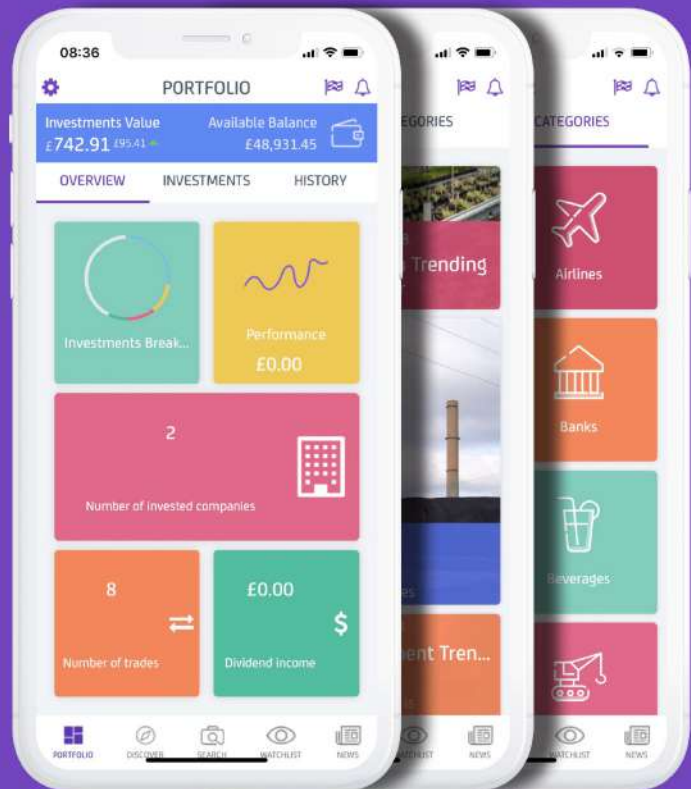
08:36

PORTFOLIO

Investments Value
£742.91 £95.41

Available Balance
£48,931.45

OVERVIEW INVESTMENTS HISTORY

Investments Break...

Performance
£0.00

2
Number of invested companies

8
Number of trades

£0.00
Dividend income

PORTFOLIO DISCOVER SEARCH WATCHLIST NEWS

EGORIES

Trending

es

ent Tren...

WATCHLIST NEWS

CATEGORIES

Airlines

Banks

Beverages

WATCHLIST NEWS